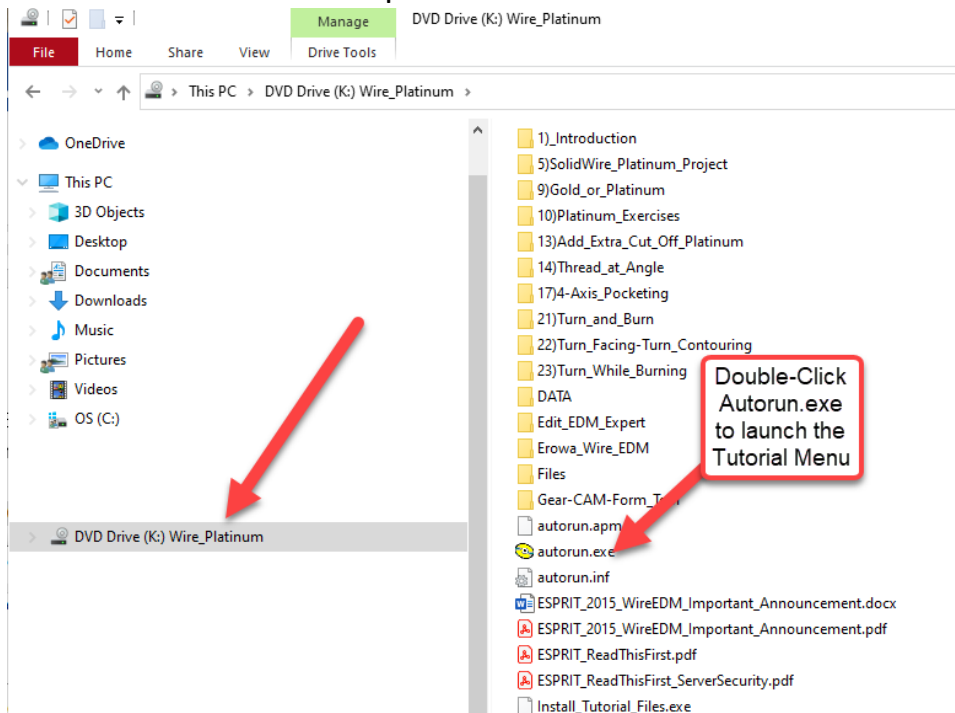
Manage

DVD Drive (K:) Wire_Platinum

File Home Share View Drive Tools

This PC > DVD Drive (K:) Wire_Platinum >

OneDrive
This PC
3D Objects
Desktop
Documents
Downloads
Music
Pictures
Videos
OS (C:)
DVD Drive (K:) Wire_Platinum

1)_Introduction
5)SolidWire_Platinum_Project
9)Gold_or_Platinum
10)Platinum_Exercises
13)Add_Extra_Cut_Off_Platinum
14)Thread_at_Angle
17)4-Axis_Pocketing
21)Turn_and_Burn
22)Turn_Facing-Turn_Contouring
23)Turn_While_Burning
DATA
Edit_EDM_Expert
Erowa_Wire_EDM
Files
Gear-CAM-Form_T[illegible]
autorun.apm
autorun.exe
autorun.inf
ESPRIT_2015_WireEDM_Important_Announcement.docx
ESPRIT_2015_WireEDM_Important_Announcement.pdf
ESPRIT_ReadThisFirst.pdf
ESPRIT_ReadThisFirst_ServerSecurity.pdf
Install_Tutorial_Files.exe

Double-Click Autorun.exe to launch the Tutorial Menu